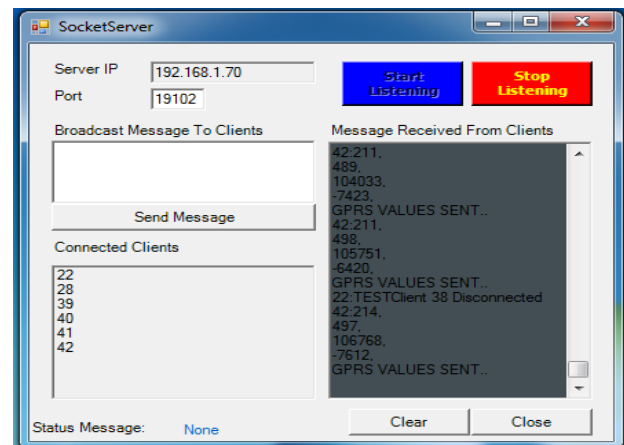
SocketServer

Server IP 192.168.1.70
Port 19102

Start Listening
Stop Listening

Broadcast Message To Clients

Send Message

Connected Clients
22
28
39
40
41
42

Message Received From Clients
42:211,
489,
104033,
-7423,
GPRS VALUES SENT..
42:211,
498,
105751,
-6420,
GPRS VALUES SENT..
22:TESTClient 38 Disconnected
42:214,
497,
106768,
-7612,
GPRS VALUES SENT..

Status Message: None

Clear
Close